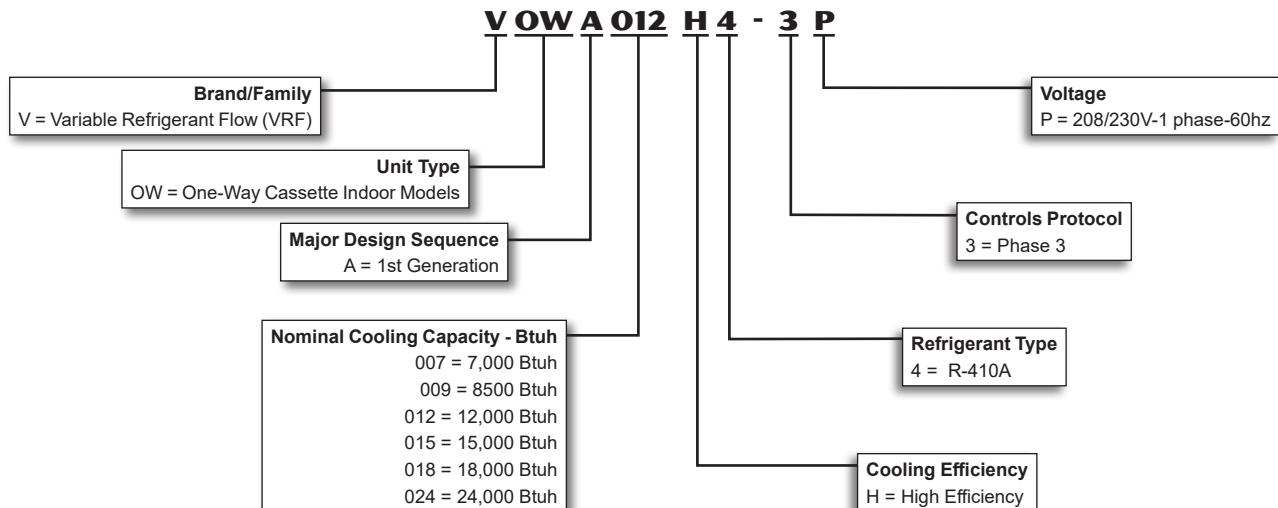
V OW A 012 H 4 - 3 P

Brand/Family
V = Variable Refrigerant Flow (VRF)

Unit Type
OW = One-Way Cassette Indoor Models

Major Design Sequence
A = 1st Generation

Nominal Cooling Capacity - Btuh
007 = 7,000 Btuh
009 = 8500 Btuh
012 = 12,000 Btuh
015 = 15,000 Btuh
018 = 18,000 Btuh
024 = 24,000 Btuh

Voltage
P = 208/230V-1 phase-60hz

Controls Protocol
3 = Phase 3

Refrigerant Type
4 = R-410A

Cooling Efficiency
H = High Efficiency